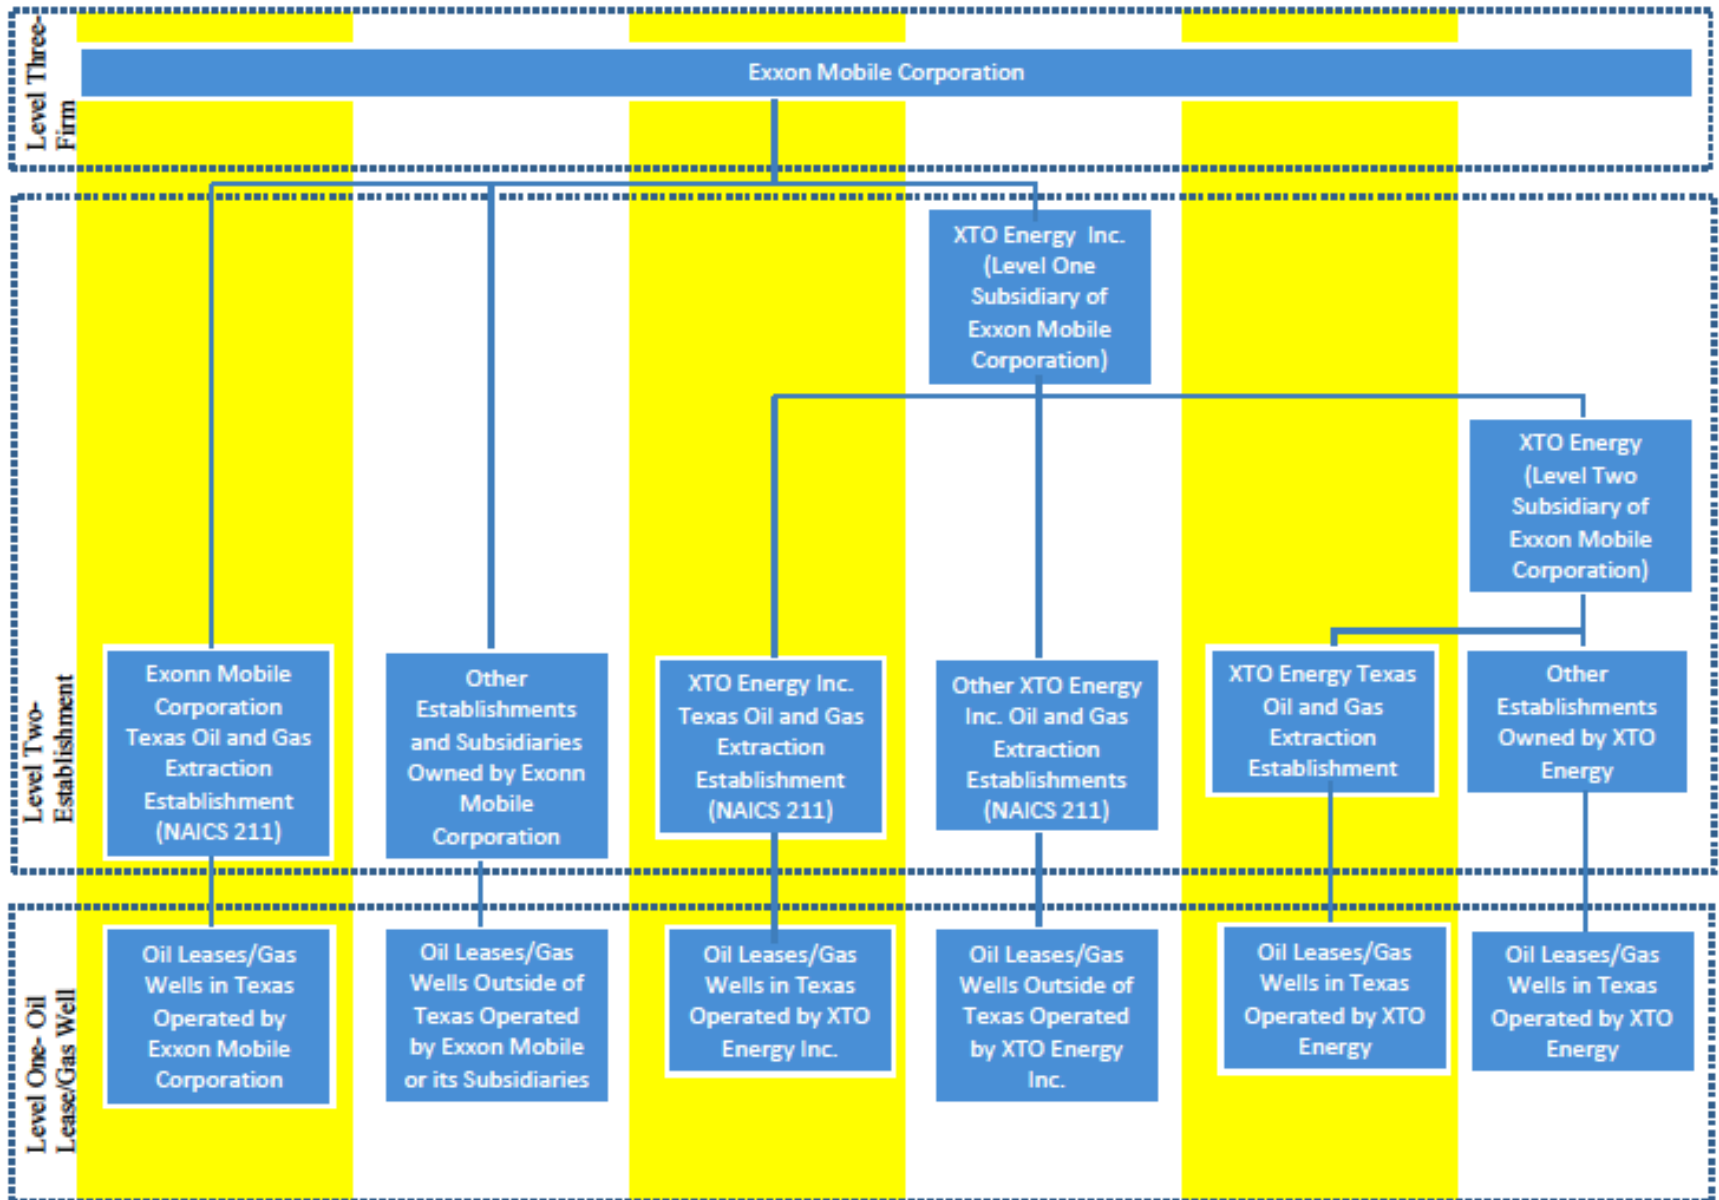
Level Three- Firm

Exxon Mobile Corporation

Level Two- Establishment

XTO Energy Inc. (Level One Subsidiary of Exxon Mobile Corporation)

XTO Energy (Level Two Subsidiary of Exxon Mobile Corporation)

Exonn Mobile Corporation Texas Oil and Gas Extraction Establishment (NAICS 211)

Other Establishments and Subsidiaries Owned by Exonn Mobile Corporation

XTO Energy Inc. Texas Oil and Gas Extraction Establishment (NAICS 211)

Other XTO Energy Inc. Oil and Gas Extraction Establishments (NAICS 211)

XTO Energy Texas Oil and Gas Extraction Establishment

Other Establishments Owned by XTO Energy

Level One- Oil Lease/Gas Well

Oil Leases/Gas Wells in Texas Operated by Exxon Mobile Corporation

Oil Leases/Gas Wells Outside of Texas Operated by Exxon Mobile or its Subsidiaries

Oil Leases/Gas Wells in Texas Operated by XTO Energy Inc.

Oil Leases/Gas Wells Outside of Texas Operated by XTO Energy Inc.

Oil Leases/Gas Wells in Texas Operated by XTO Energy

Oil Leases/Gas Wells in Texas Operated by XTO Energy